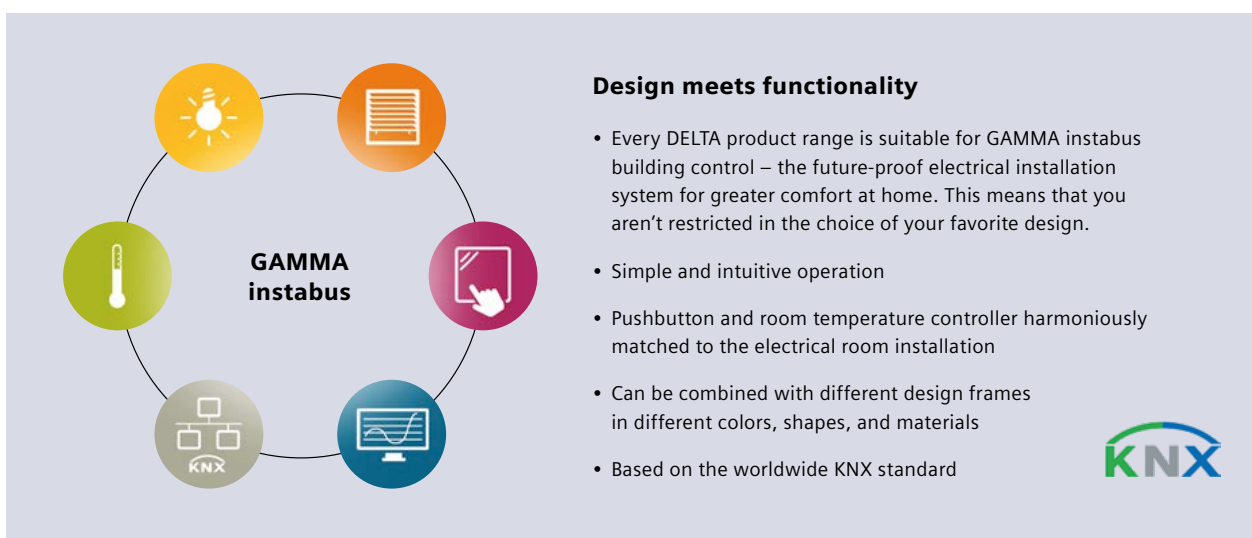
GAMMA instabus

KNX

Design meets functionality

• Every DELTA product range is suitable for GAMMA instabus building control – the future-proof electrical installation system for greater comfort at home. This means that you aren't restricted in the choice of your favorite design.

• Simple and intuitive operation

• Pushbutton and room temperature controller harmoniously matched to the electrical room installation

• Can be combined with different design frames in different colors, shapes, and materials

• Based on the worldwide KNX standard

KNX